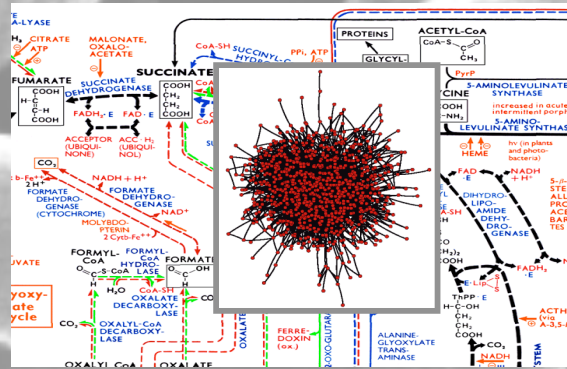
-LYASE

CITRATE
ATP

MALONATE, OXALOACETATE

CoA-SH

SUCCINYL-

PPi, ATP

PROTEINS

ACETYL-CoA

FUMARATE

SUCCINATE DEHYDROGENASE

SUCCINATE

COOH
CH₂
CH₂
COOH

GLYCYL-

PyrP

5-AMINOLEVULINATE SYNTHASE

increased in acute intermittent porph

5-AMINOLEVULINATE SYNTHAS

COOH
H-C
C-H
COOH

FADH₂-E

FAD-E

ACCEPTOR (UBIQUINONE)

ACC.-H₂ (UBIQUINOL)

hν (in plants and photobacteria)

HEME

CO₂

NADH + H⁺

FORMATE DEHYDROGENASE (CYTOCHROME)

NAD⁺

MOLYBDOPTERIN

2 Cyto-Fe³⁺

FAD
-E

NADH + H⁺

DIHYDROLIPOAMIDE DEHYDROGENASE

FORMYL-CoA

FORMYL-CoA HYDROLASE

FORMATE

H₂O

CoA-SH

OXALATE DECARBOXYLASE

OXALYL-CoA DECARBOXYLASE

FERREDOXIN (ox.)

ALANINE-GLYOXYLATE TRANSAMINASE

OXALATE

FADH₂
-E

E-Lip

ThPP-E

NADH

CO₂

ACTH

OXALYL CoA

OXALATE